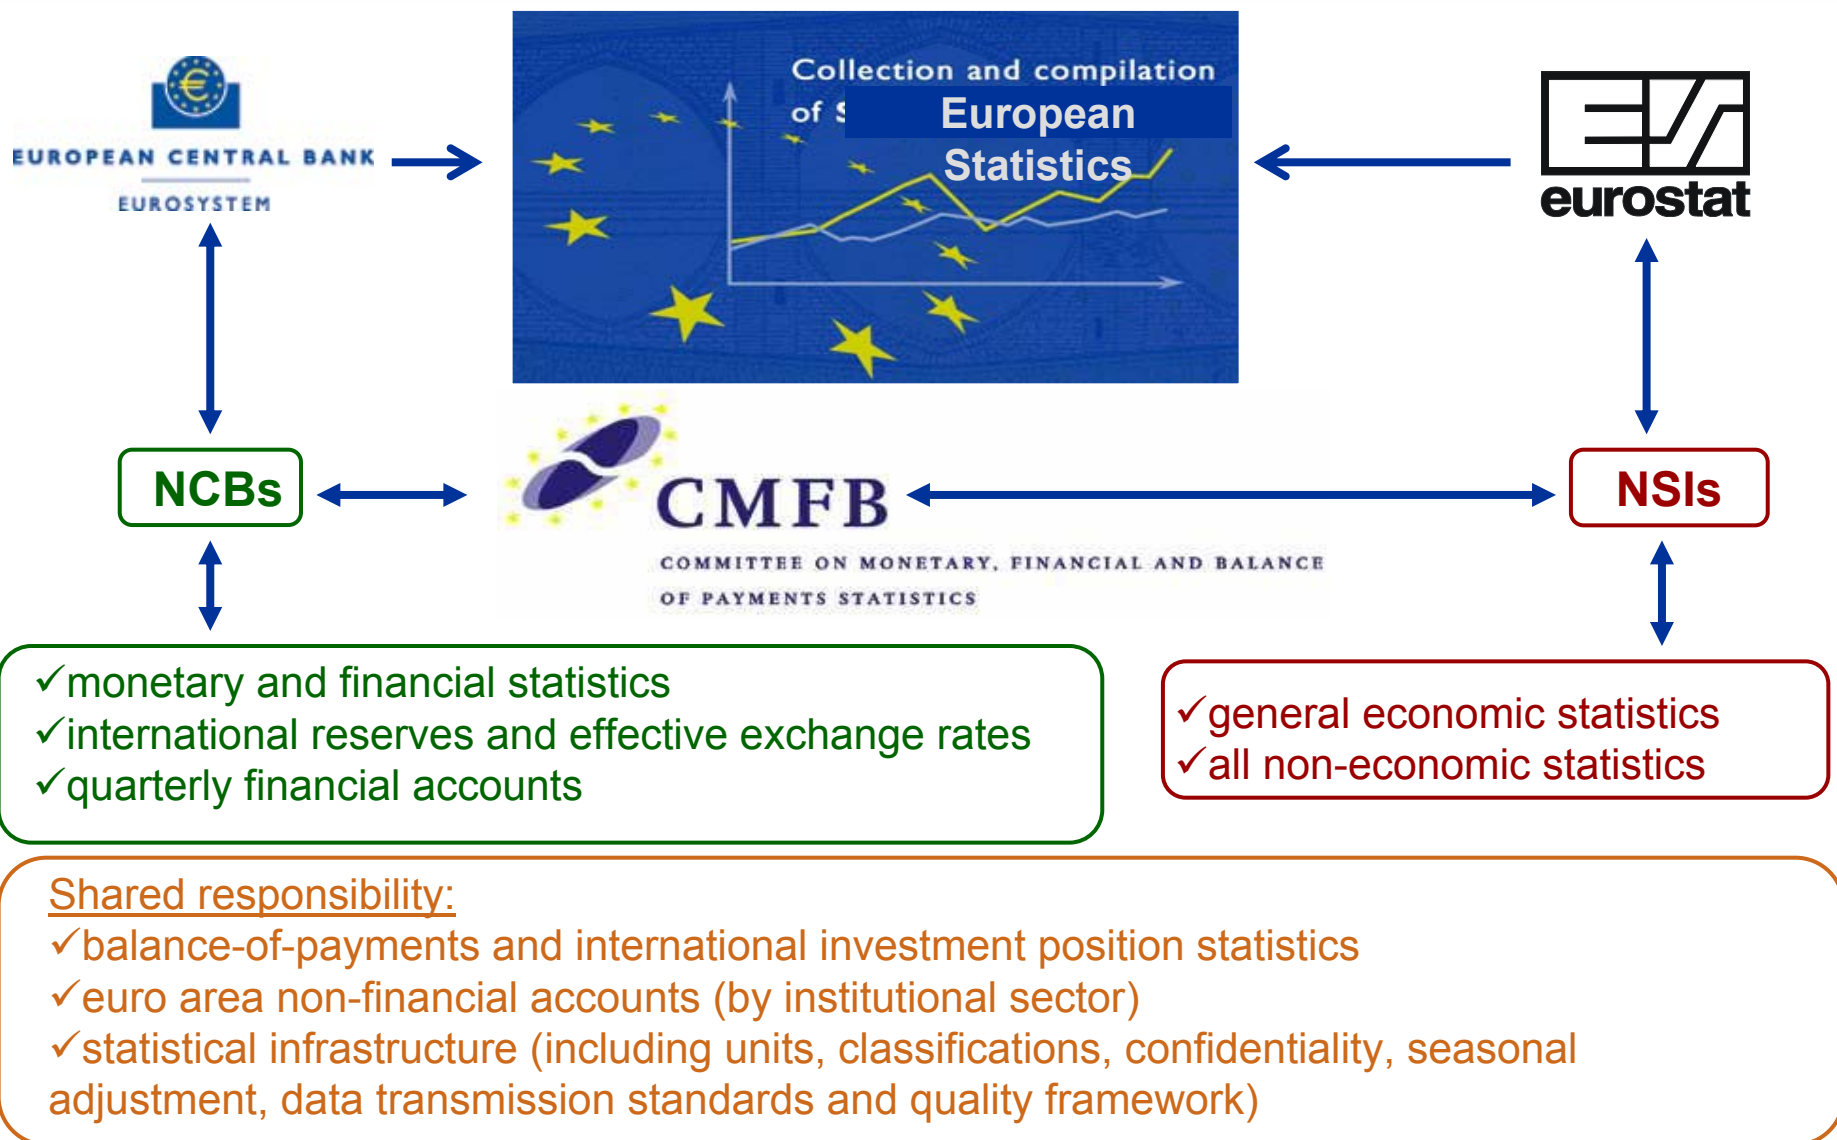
EUROPEAN CENTRAL BANK
EUROSYSTEM

Collection and compilation of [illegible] European Statistics

eurostat

NCBs

CMFB
COMMITTEE ON MONETARY, FINANCIAL AND BALANCE OF PAYMENTS STATISTICS

NSIs

✓monetary and financial statistics
✓international reserves and effective exchange rates
✓quarterly financial accounts

✓general economic statistics
✓all non-economic statistics

Shared responsibility:
✓balance-of-payments and international investment position statistics
✓euro area non-financial accounts (by institutional sector)
✓statistical infrastructure (including units, classifications, confidentiality, seasonal adjustment, data transmission standards and quality framework)